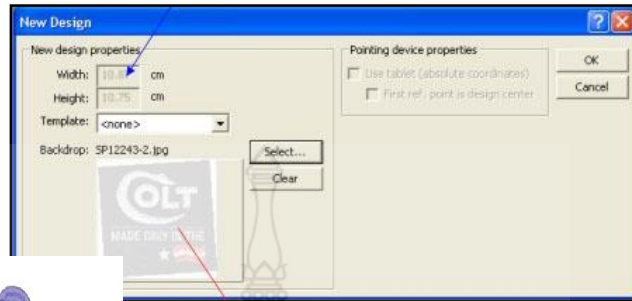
New Design

New design properties

Width: 10.8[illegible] cm

Height: 10.75 cm

Template: <none>

Backdrop: SP12243-2.jpg

Select...

Clear

COLT

MADE ONLY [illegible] THE

Pointing device properties

Use tablet (absolute coordinates)

First ref. point is design center

OK

Cancel